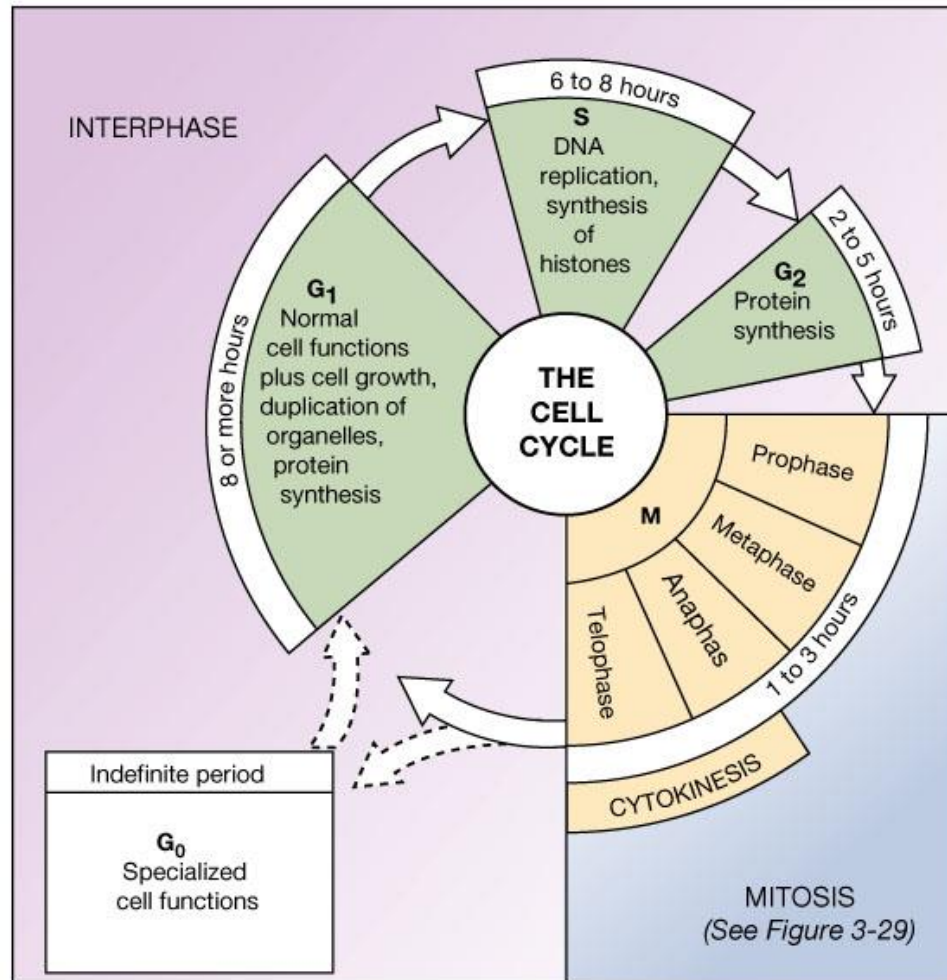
INTERPHASE

6 to 8 hours

S
DNA replication, synthesis of histones

2 to 5 hours

$G_2$
Protein synthesis

8 or more hours

$G_1$
Normal cell functions plus cell growth, duplication of organelles, protein synthesis

THE CELL CYCLE

M

Prophase

Metaphase

Anaphas

Telophase

1 to 3 hours

CYTOKINESIS

Indefinite period

$G_0$
Specialized cell functions

MITOSIS
(See Figure 3-29)